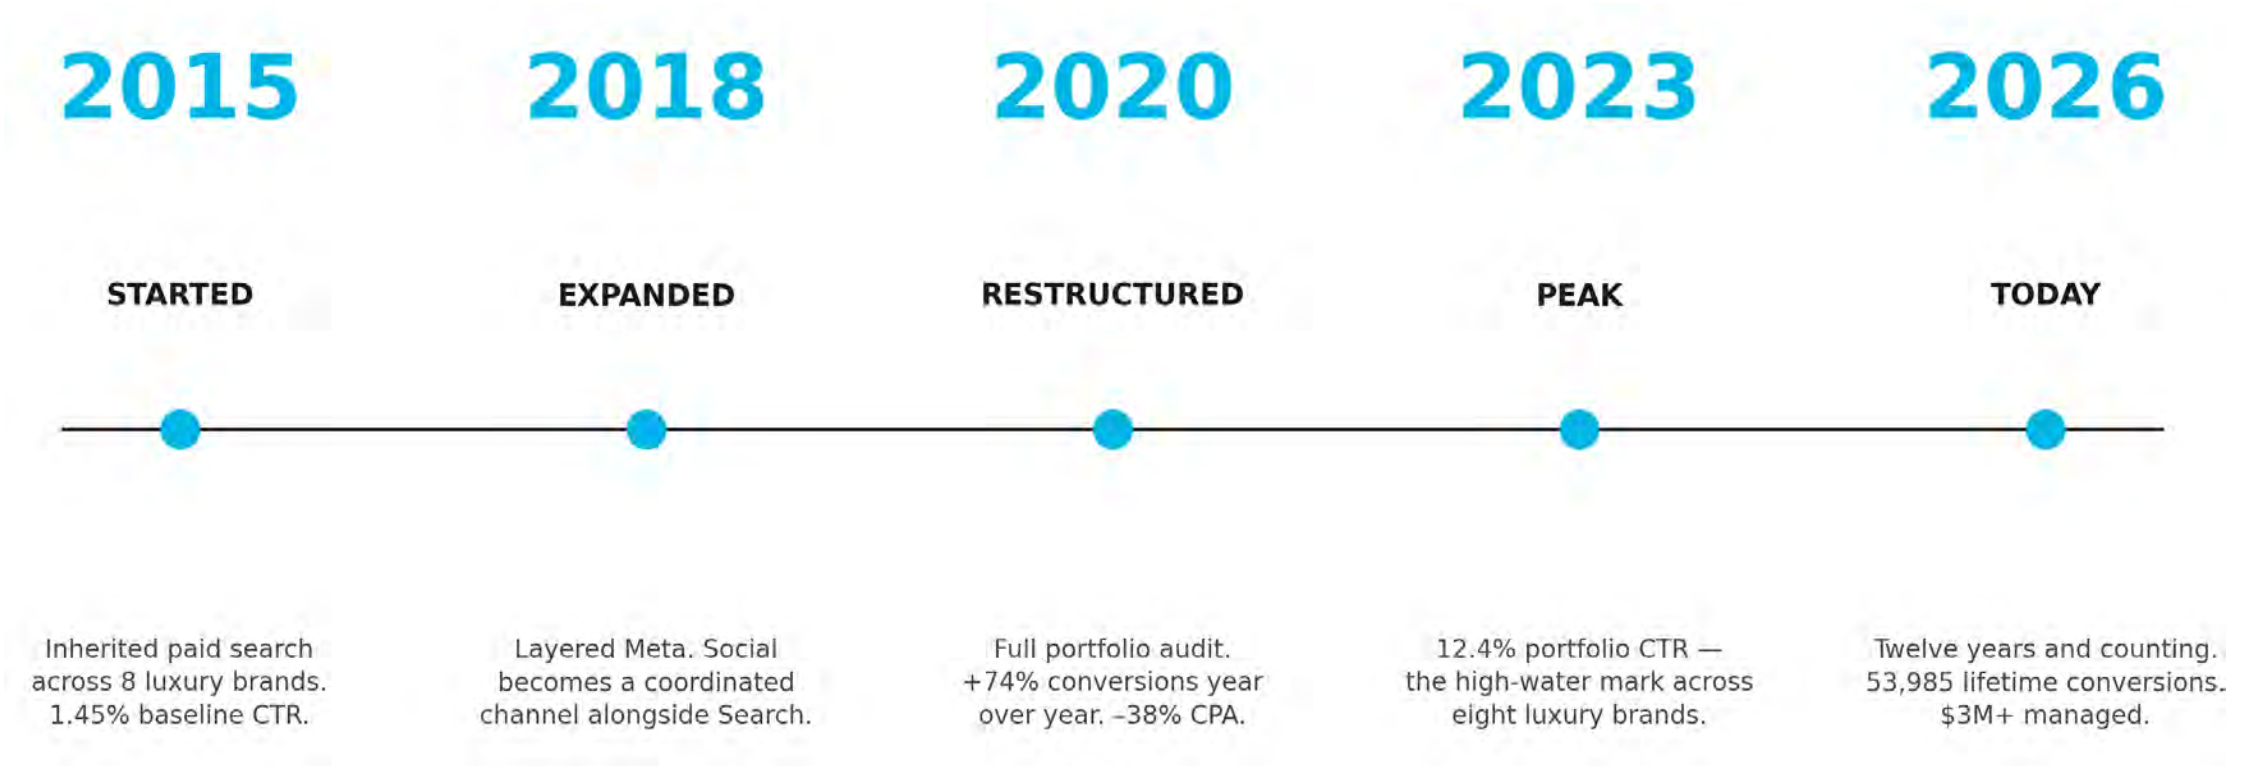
2015

STARTED

Inherited paid search across 8 luxury brands. 1.45% baseline CTR.

2018

EXPANDED

Layered Meta. Social becomes a coordinated channel alongside Search.

2020

RESTRUCTURED

Full portfolio audit. +74% conversions year over year. –38% CPA.

2023

PEAK

12.4% portfolio CTR — the high-water mark across eight luxury brands.

2026

TODAY

Twelve years and counting. 53,985 lifetime conversions. $3M+ managed.